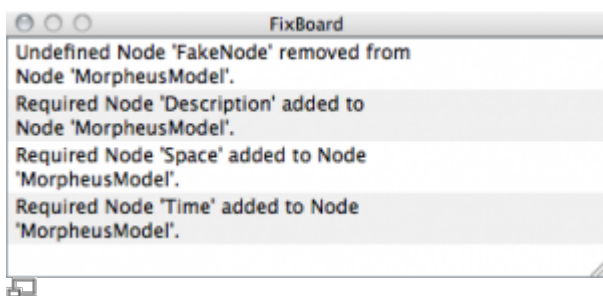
FixBoard

Undefined Node 'FakeNode' removed from Node 'MorpheusModel'.

Required Node 'Description' added to Node 'MorpheusModel'.

Required Node 'Space' added to Node 'MorpheusModel'.

Required Node 'Time' added to Node 'MorpheusModel'.